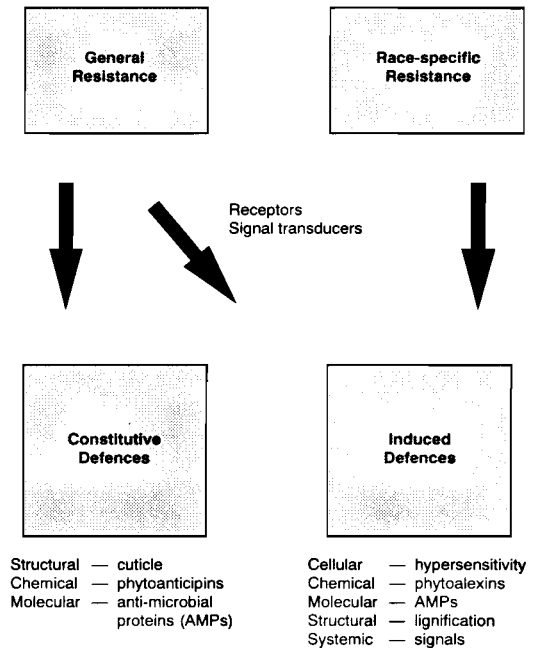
General Resistance

Race-specific Resistance

Receptors
Signal transducers

Constitutive Defences

Induced Defences

Structural — cuticle
Chemical — phytoanticipins
Molecular — anti-microbial proteins (AMPs)

Cellular — hypersensitivity
Chemical — phytoalexins
Molecular — AMPs
Structural — lignification
Systemic — signals